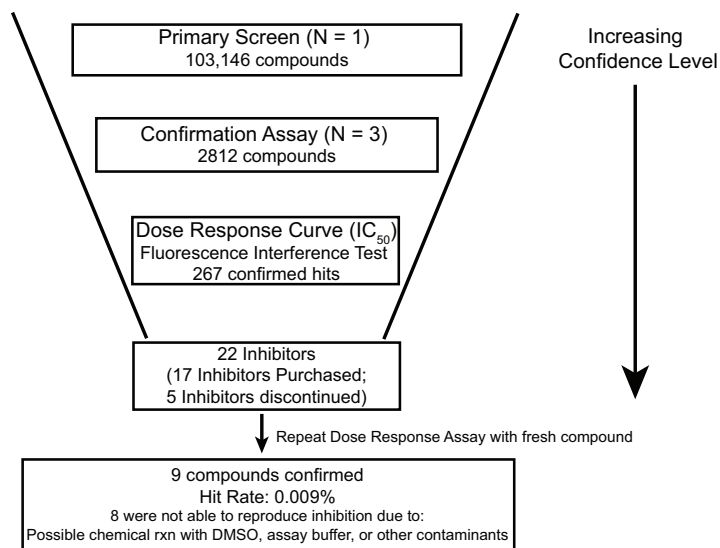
Primary Screen (N = 1)
103,146 compounds

Increasing Confidence Level

Confirmation Assay (N = 3)
2812 compounds

Dose Response Curve ($IC_{50}$)
Fluorescence Interference Test
267 confirmed hits

22 Inhibitors
(17 Inhibitors Purchased;
5 Inhibitors discontinued)

Repeat Dose Response Assay with fresh compound

9 compounds confirmed
Hit Rate: 0.009%
8 were not able to reproduce inhibition due to:
Possible chemical rxn with DMSO, assay buffer, or other contaminants